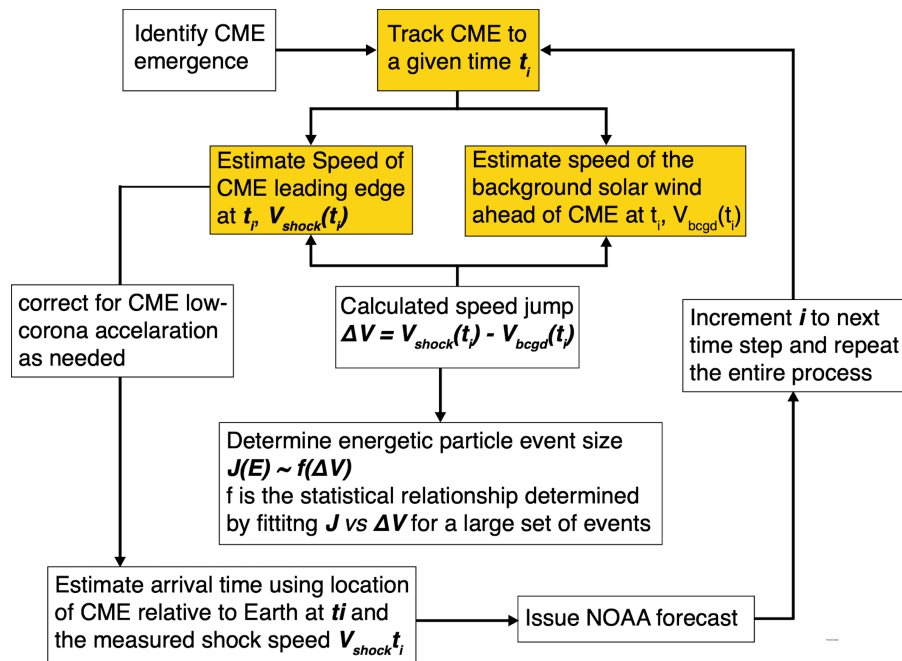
Identify CME emergence

Track CME to a given time $t_i$

Estimate Speed of CME leading edge at $t_i$, $V_{shock}(t_i)$

Estimate speed of the background solar wind ahead of CME at $t_i$, $V_{bcgd}(t_i)$

correct for CME low-corona accelaration as needed

Calculated speed jump $\Delta V = V_{shock}(t_i) - V_{bcgd}(t_i)$

Increment $i$ to next time step and repeat the entire process

Determine energetic particle event size
$J(E) \sim f(\Delta V)$
f is the statistical relationship determined by fittitng $J$ vs $\Delta V$ for a large set of events

Estimate arrival time using location of CME relative to Earth at $ti$ and the measured shock speed $V_{shock}t_i$

Issue NOAA forecast